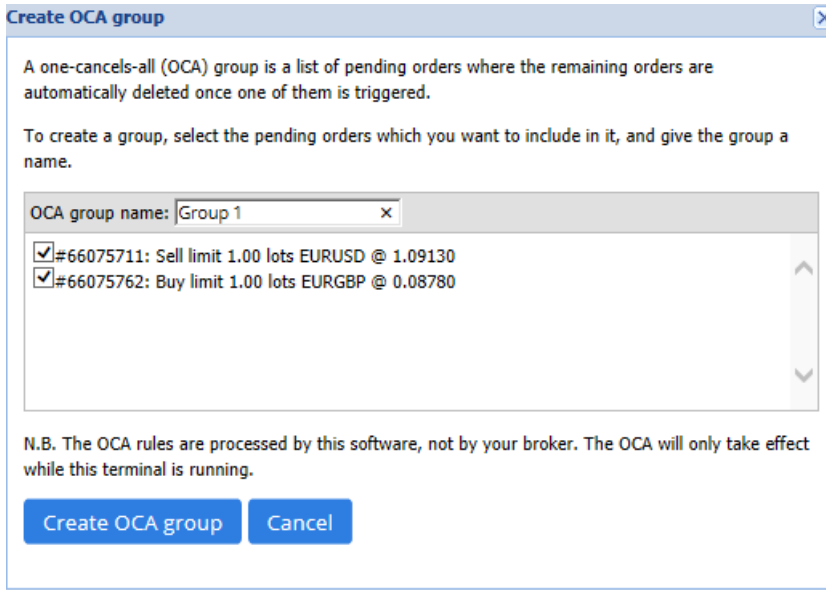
Create OCA group

A one-cancels-all (OCA) group is a list of pending orders where the remaining orders are automatically deleted once one of them is triggered.

To create a group, select the pending orders which you want to include in it, and give the group a name.

OCA group name: Group 1 ×

#66075711: Sell limit 1.00 lots EURUSD @ 1.09130
#66075762: Buy limit 1.00 lots EURGBP @ 0.08780

N.B. The OCA rules are processed by this software, not by your broker. The OCA will only take effect while this terminal is running.

Create OCA group Cancel